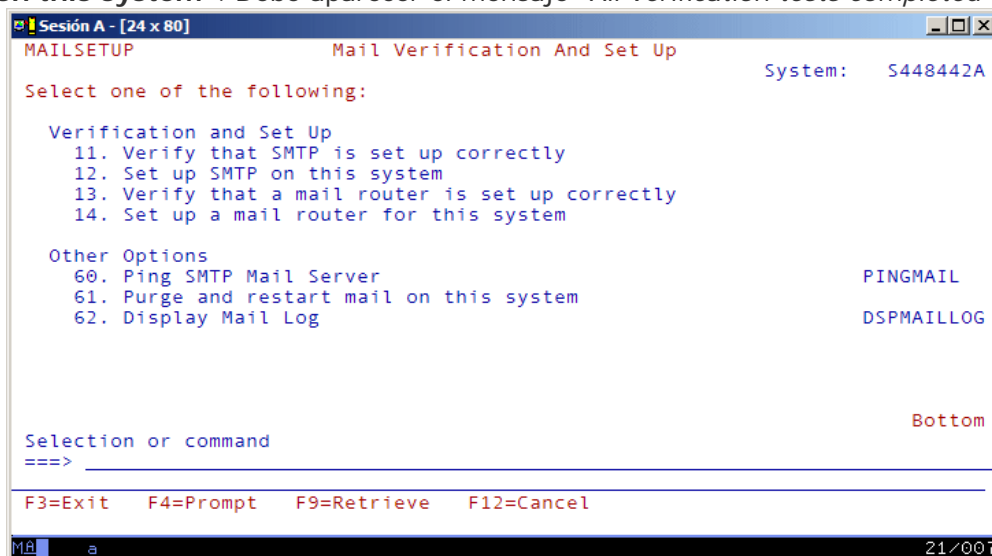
on this system. Debe aparecer el mensaje "All verification tests completed

Sesión A - [24 x 80]

MAILSETUP Mail Verification And Set Up

System: S448442A

Select one of the following:

Verification and Set Up
11. Verify that SMTP is set up correctly
12. Set up SMTP on this system
13. Verify that a mail router is set up correctly
14. Set up a mail router for this system

Other Options
60. Ping SMTP Mail Server PINGMAIL
61. Purge and restart mail on this system
62. Display Mail Log DSPMAILLOG

Bottom

Selection or command
===>

F3=Exit F4=Prompt F9=Retrieve F12=Cancel

MA a 21/007